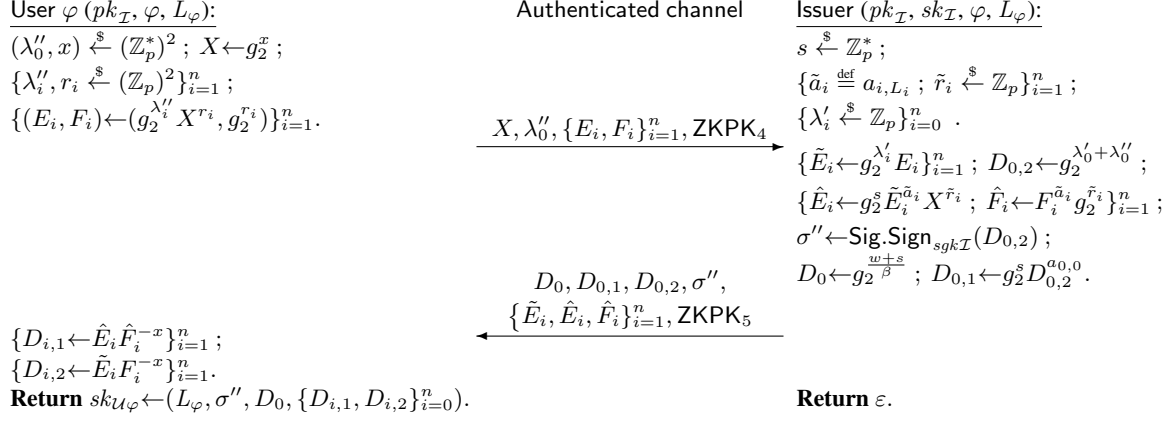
User $\varphi$ $(pk_{\mathcal{I}}, \varphi, L_\varphi)$:

$(\lambda_0'', x) \xleftarrow{\$} (\mathbb{Z}_p^*)^2$ ; $X \leftarrow g_2^x$ ;

$\{\lambda_i'', r_i \xleftarrow{\$} (\mathbb{Z}_p)^2\}_{i=1}^n$ ;

$\{(E_i, F_i) \leftarrow (g_2^{\lambda_i''} X^{r_i}, g_2^{r_i})\}_{i=1}^n$.

Authenticated channel

$X, \lambda_0'', \{E_i, F_i\}_{i=1}^n$, ZKPK$_4$

Issuer $(pk_{\mathcal{I}}, sk_{\mathcal{I}}, \varphi, L_\varphi)$:

$s \xleftarrow{\$} \mathbb{Z}_p^*$ ;

$\{\tilde{a}_i \stackrel{\text{def}}{=} a_{i,L_i}$ ; $\tilde{r}_i \xleftarrow{\$} \mathbb{Z}_p\}_{i=1}^n$ ;

$\{\lambda_i' \xleftarrow{\$} \mathbb{Z}_p\}_{i=0}^n$ .

$\{\tilde{E}_i \leftarrow g_2^{\lambda_i'} E_i\}_{i=1}^n$ ; $D_{0,2} \leftarrow g_2^{\lambda_0' + \lambda_0''}$ ;

$\{\hat{E}_i \leftarrow g_2^s \tilde{E}_i^{\tilde{a}_i} X^{\tilde{r}_i}$ ; $\hat{F}_i \leftarrow F_i^{\tilde{a}_i} g_2^{\tilde{r}_i}\}_{i=1}^n$ ;

$\sigma'' \leftarrow$ Sig.Sign$_{sgk\mathcal{I}}(D_{0,2})$ ;

$D_0 \leftarrow g_2^{\frac{w+s}{\beta}}$ ; $D_{0,1} \leftarrow g_2^s D_{0,2}^{a_{0,0}}$.

$D_0, D_{0,1}, D_{0,2}, \sigma''$,
$\{\tilde{E}_i, \hat{E}_i, \hat{F}_i\}_{i=1}^n$, ZKPK$_5$

$\{D_{i,1} \leftarrow \hat{E}_i \hat{F}_i^{-x}\}_{i=1}^n$ ;

$\{D_{i,2} \leftarrow \tilde{E}_i F_i^{-x}\}_{i=1}^n$.

**Return** $sk_{\mathcal{U}\varphi} \leftarrow (L_\varphi, \sigma'', D_0, \{D_{i,1}, D_{i,2}\}_{i=0}^n)$.

**Return** $\varepsilon$.